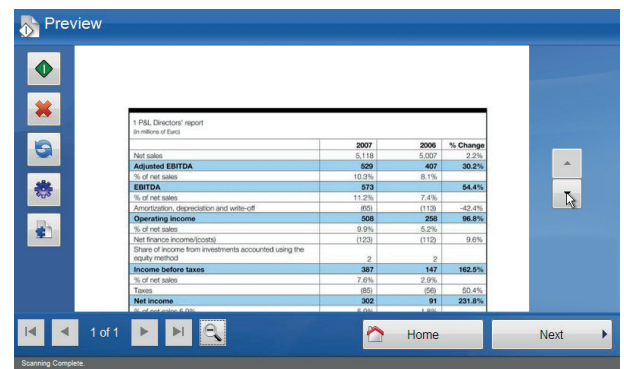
Preview

1 P&L Directors' report
(in millions of Euro)

| | 2007 | 2006 | % Change |
|---|---|---|---|
| Net sales | 5,118 | 5,007 | 2.2% |
| Adjusted EBITDA | 529 | 407 | 30.2% |
| % of net sales | 10.3% | 8.1% | |
| EBITDA | 573 | | 54.4% |
| % of net sales | 11.2% | 7.4% | |
| Amortization, depreciation and write-off | (65) | (113) | -42.4% |
| Operating income | 508 | 258 | 96.8% |
| % of net sales | 9.9% | 5.2% | |
| Net finance income/(costs) | (123) | (112) | 9.6% |
| Share of income from investments accounted using the equity method | 2 | 2 | |
| Income before taxes | 387 | 147 | 162.5% |
| % of net sales | 7.6% | 2.9% | |
| Taxes | (85) | (56) | 50.4% |
| Net income | 302 | 91 | 231.8% |
| % of net sales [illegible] | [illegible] | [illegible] | |

1 of 1

Home

Next

Scanning Complete.